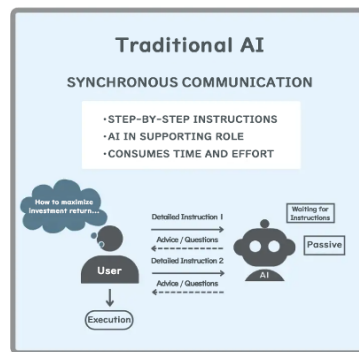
Traditional AI

SYNCHRONOUS COMMUNICATION

·STEP-BY-STEP INSTRUCTIONS
·AI IN SUPPORTING ROLE
·CONSUMES TIME AND EFFORT

How to maximize investment return...

Detailed Instruction 1

Advice / Questions

Detailed Instruction 2

Advice / Questions

Waiting for Instructions

Passive

User

AI

Execution